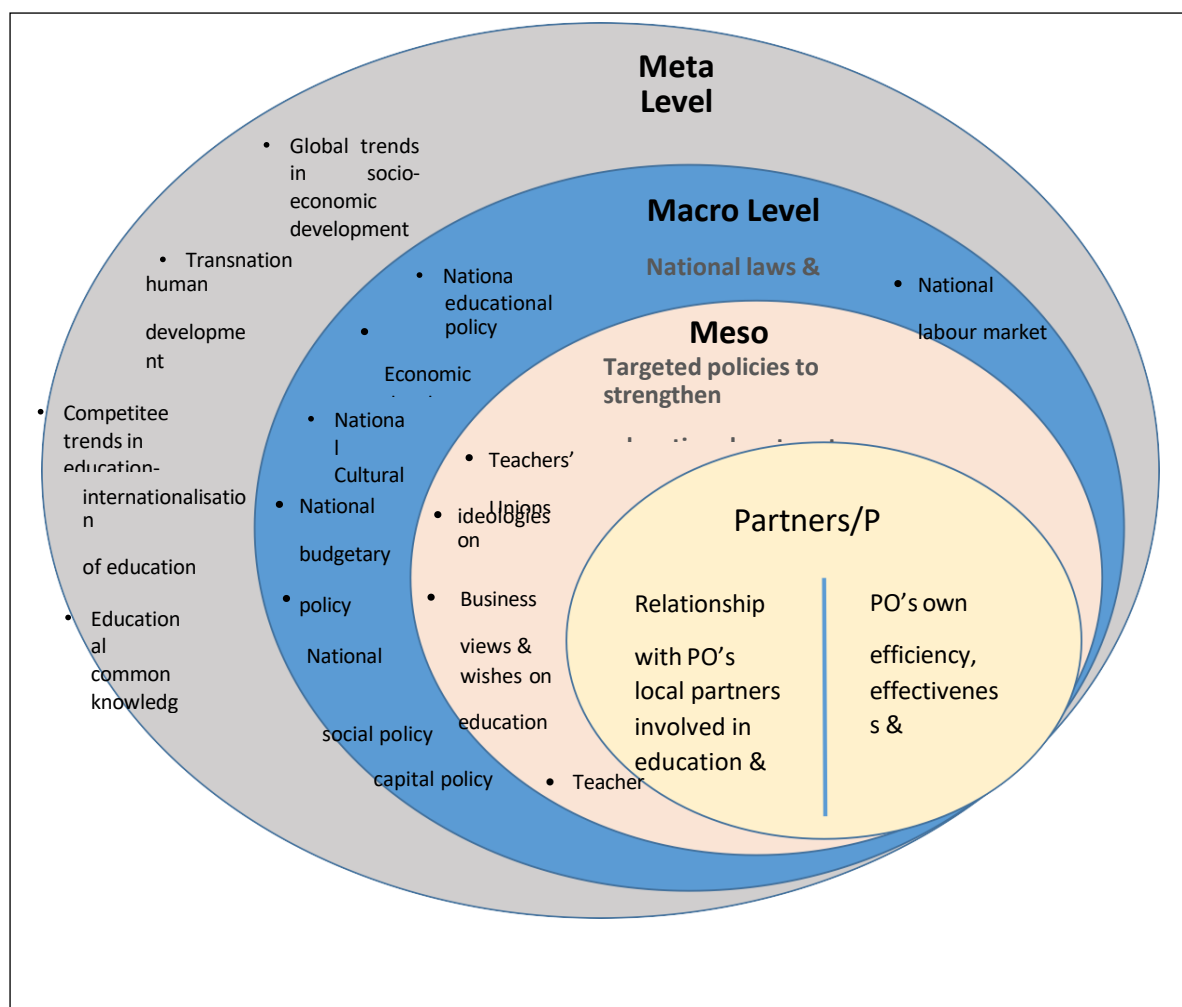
Meta Level

• Global trends in socio-economic development

• Transnation human

developme nt

• Competitee trends in education-

internationalisation

of education

• Educational common knowledg

Macro Level

National laws &

• Nationa educational policy

•

Economic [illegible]

• National Cultural

• National

budgetary

policy

National

social policy

capital policy

• National

labour market

Meso

Targeted policies to strengthen

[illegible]

• Teachers'

Unions

• ideologies on

• Business

views & wishes on

education

• Teacher

Partners/P

Relationship

with PO's local partners involved in education &

PO's own

efficiency, effectivenes s &